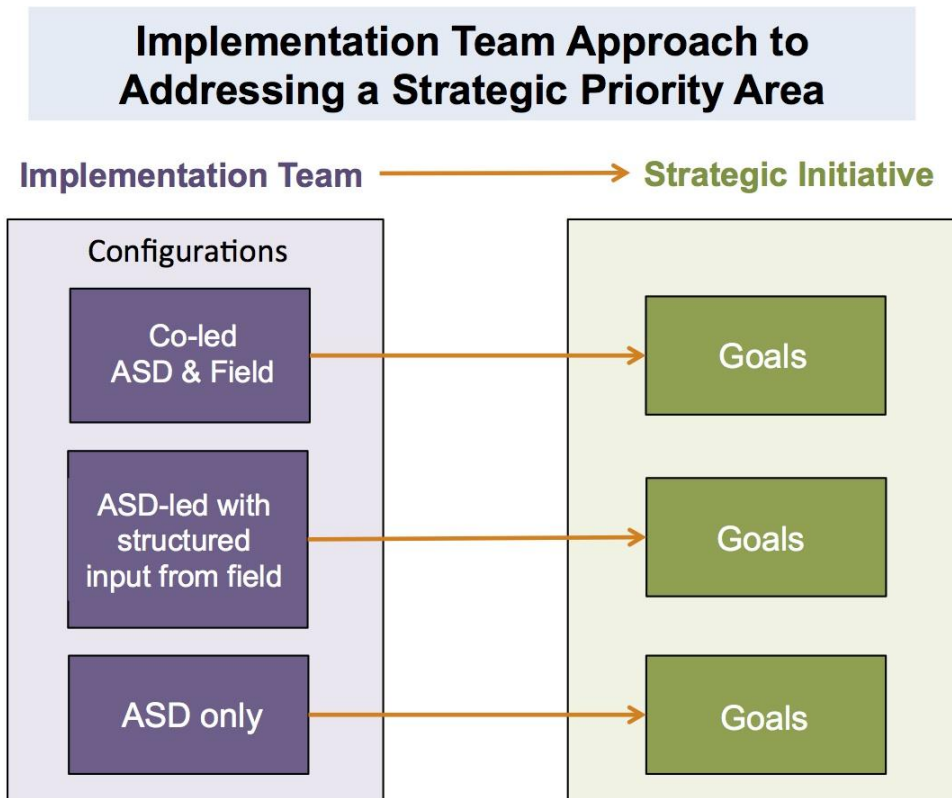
Implementation Team Approach to Addressing a Strategic Priority Area

Implementation Team

Strategic Initiative

Configurations

Co-led ASD & Field

Goals

ASD-led with structured input from field

Goals

ASD only

Goals